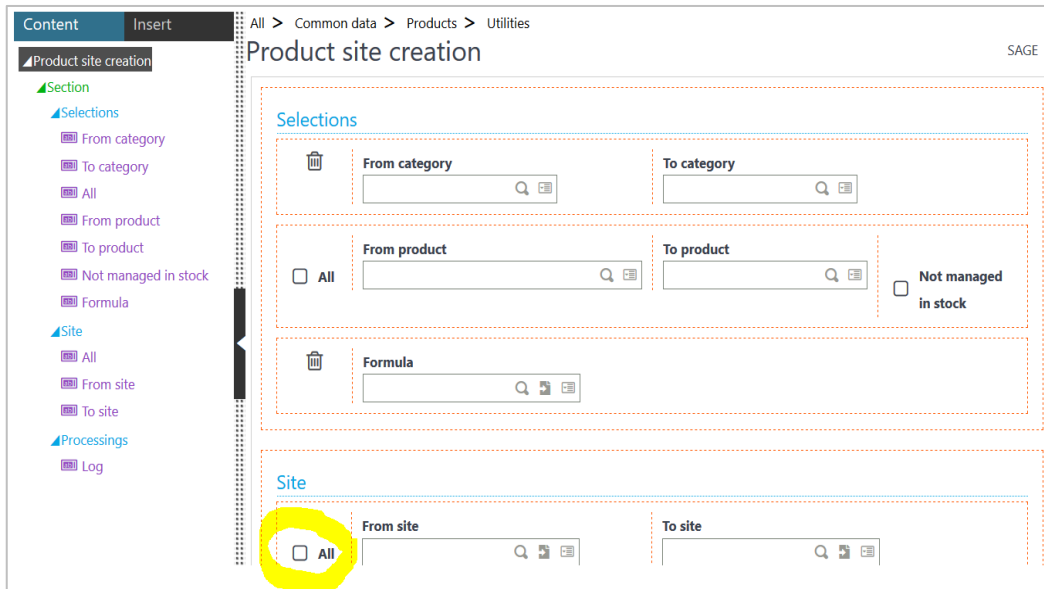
Content Insert

◢Product site creation
◢Section
◢Selections
From category
To category
All
From product
To product
Not managed in stock
Formula
◢Site
All
From site
To site
◢Processings
Log

All > Common data > Products > Utilities

Product site creation

SAGE

Selections

From category

To category

All

From product

To product

Not managed in stock

Formula

Site

All

From site

To site